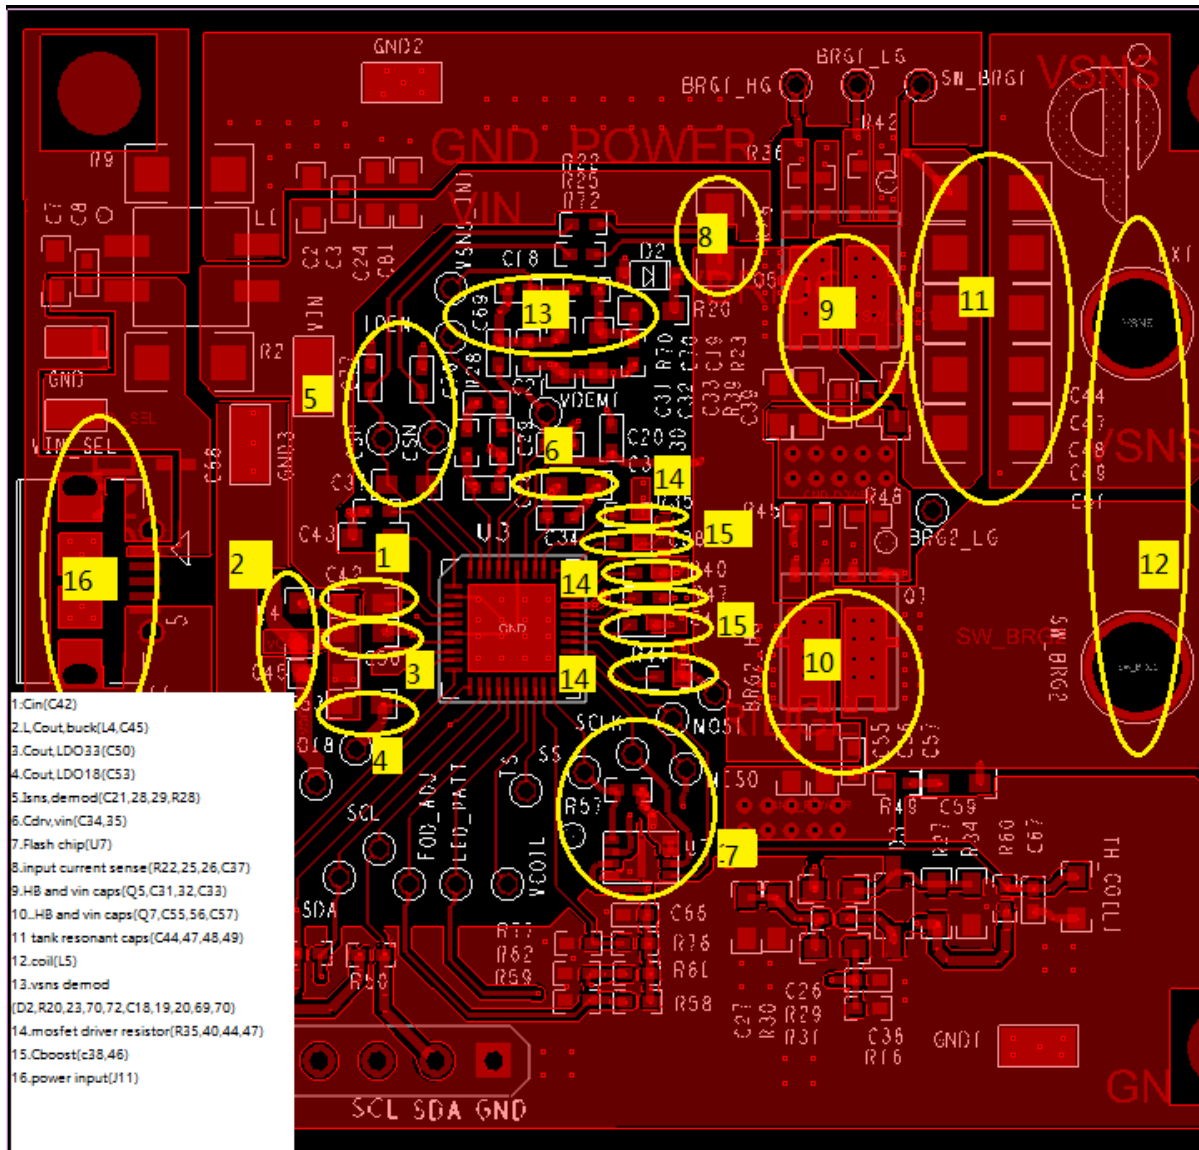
GND2
BRG1_LG
BRG1_HG
SW_BRG1
VSNS
R9
GND POWER
R36
R42
R22
R25
R72
VIN
C8
C9
L1
C2
C3
C24
C81
VSNS_IN
C18
D2
8
9
11
13
C69
R20
R70
C30
R23
C33
C19
C39
R39
VIN
IDEM
5
R2
GND
VIN_SEL
C68
GND3
CSN
CSP
R28
VDEM
6
C31
C20
C32
C44
C47
C48
C49
VSNS
C34
14
15
R45
R48
BRG2_LG
C43
1
U3
2
16
C42
14
GND
15
12
Q7
SW_BRG
SW_BRG2
3
10
C49
C50
14
4
NOS
C18
SCL
SS
C55
C56
C57
TS
R57
C50
R49
C59
FOD_ADJ
LED_PATT
VCOIL
7
R27
R34
R60
C67
TH_COIL
SDA
C65
R77
R76
R62
R61
R69
R58
R50
C27
R30
C26
R29
R31
C36
R16
GND1
GN
SCL SDA GND

1:Cin(C42)
2.L,Cout,buck(L4,C45)
3.Cout,LDO33(C50)
4.Cout,LDO18(C53)
5.Isns,demod(C21,28,29,R28)
6.Cdrv,vin(C34,35)
7.Flash chip(U7)
8.input current sense(R22,25,26,C37)
9.HB and vin caps(Q5,C31,32,C33)
10..HB and vin caps(Q7,C55,56,C57)
11 tank resonant caps(C44,47,48,49)
12.coil(L5)
13.vsns demod
(D2,R20,23,70,72,C18,19,20,69,70)
14.mosfet driver resistor(R35,40,44,47)
15.Cboost(c38,46)
16.power input(J11)